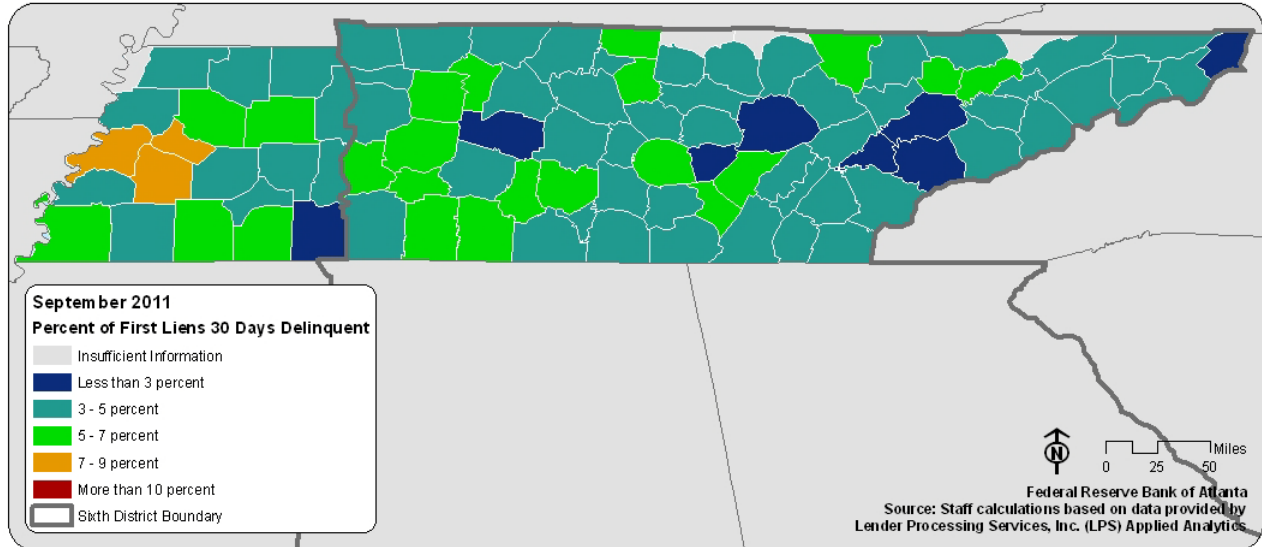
September 2011
Percent of First Liens 30 Days Delinquent

Insufficient Information
Less than 3 percent
3 - 5 percent
5 - 7 percent
7 - 9 percent
More than 10 percent
Sixth District Boundary

N

Miles
0 25 50

Federal Reserve Bank of Atlanta
Source: Staff calculations based on data provided by Lender Processing Services, Inc. (LPS) Applied Analytics